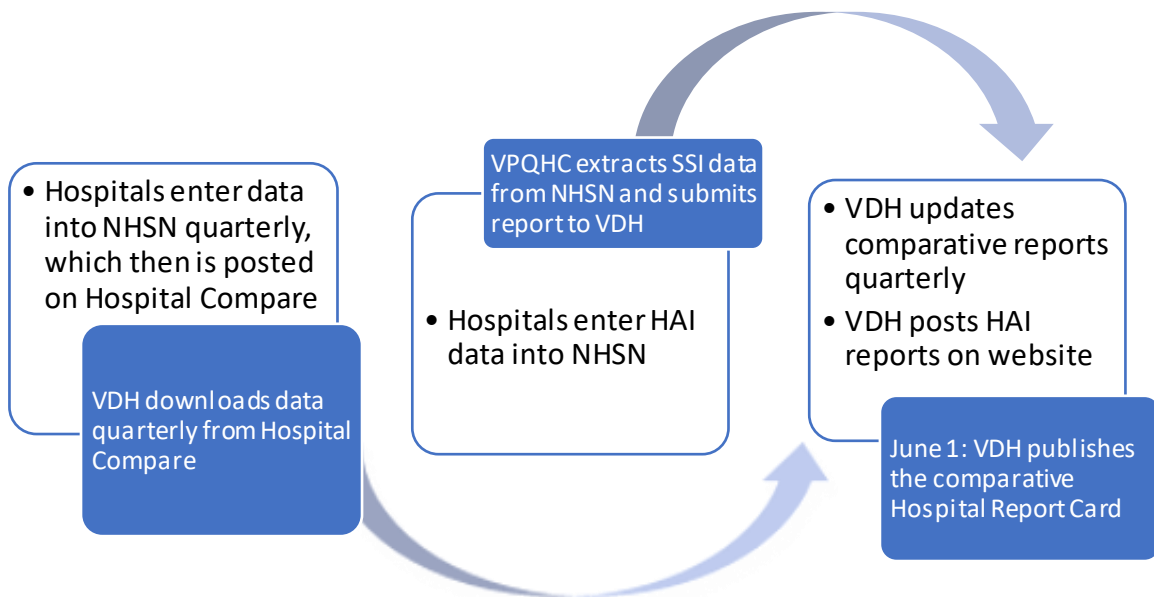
• Hospitals enter data into NHSN quarterly, which then is posted on Hospital Compare

VDH downloads data quarterly from Hospital Compare

VPQHC extracts SSI data from NHSN and submits report to VDH

• Hospitals enter HAI data into NHSN

• VDH updates comparative reports quarterly

• VDH posts HAI reports on website

June 1: VDH publishes the comparative Hospital Report Card